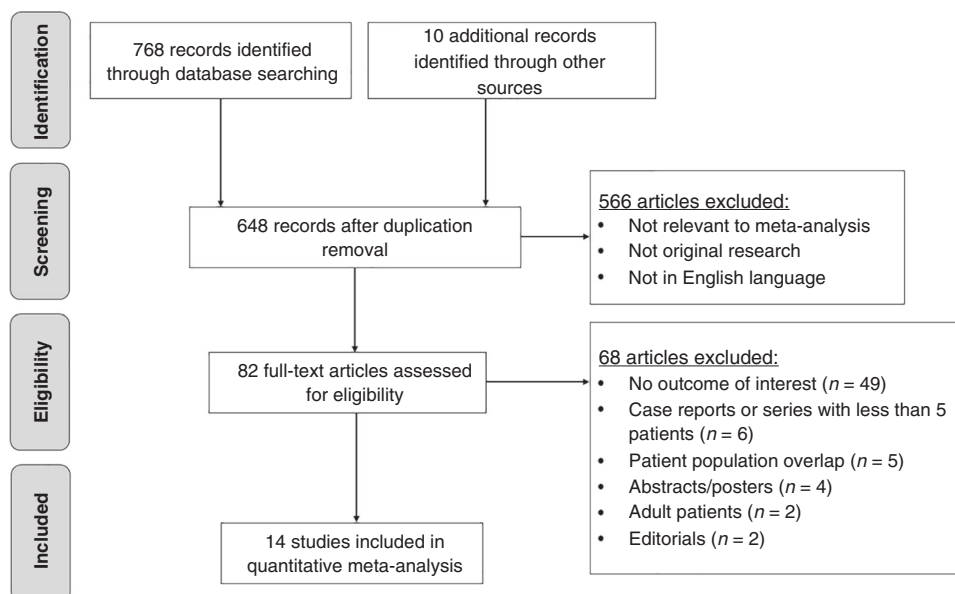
Identification

768 records identified through database searching

10 additional records identified through other sources

Screening

648 records after duplication removal

566 articles excluded:
• Not relevant to meta-analysis
• Not original research
• Not in English language

Eligibility

82 full-text articles assessed for eligibility

68 articles excluded:
• No outcome of interest ($n = 49$)
• Case reports or series with less than 5 patients ($n = 6$)
• Patient population overlap ($n = 5$)
• Abstracts/posters ($n = 4$)
• Adult patients ($n = 2$)
• Editorials ($n = 2$)

Included

14 studies included in quantitative meta-analysis